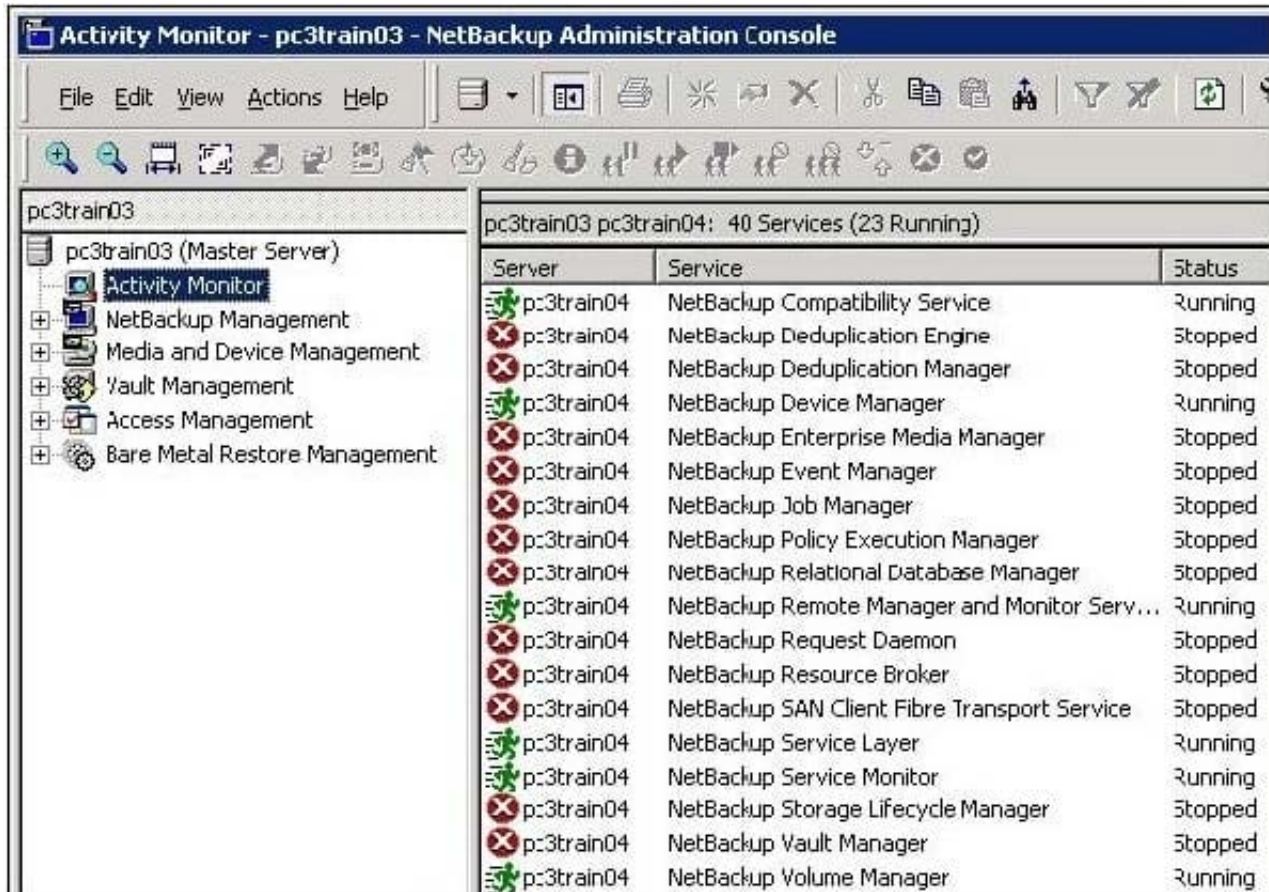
Activity Monitor - pc3train03 - NetBackup Administration Console

File Edit View Actions Help

pc3train03

pc3train03 (Master Server)
Activity Monitor
NetBackup Management
Media and Device Management
Vault Management
Access Management
Bare Metal Restore Management

pc3train03 pc3train04: 40 Services (23 Running)

| Server | Service | Status |
|---|---|---|
| pc3train04 | NetBackup Compatibility Service | Running |
| pc3train04 | NetBackup Deduplication Engine | Stopped |
| pc3train04 | NetBackup Deduplication Manager | Stopped |
| pc3train04 | NetBackup Device Manager | Running |
| pc3train04 | NetBackup Enterprise Media Manager | Stopped |
| pc3train04 | NetBackup Event Manager | Stopped |
| pc3train04 | NetBackup Job Manager | Stopped |
| pc3train04 | NetBackup Policy Execution Manager | Stopped |
| pc3train04 | NetBackup Relational Database Manager | Stopped |
| pc3train04 | NetBackup Remote Manager and Monitor Serv... | Running |
| pc3train04 | NetBackup Request Daemon | Stopped |
| pc3train04 | NetBackup Resource Broker | Stopped |
| pc3train04 | NetBackup SAN Client Fibre Transport Service | Stopped |
| pc3train04 | NetBackup Service Layer | Running |
| pc3train04 | NetBackup Service Monitor | Running |
| pc3train04 | NetBackup Storage Lifecycle Manager | Stopped |
| pc3train04 | NetBackup Vault Manager | Stopped |
| pc3train04 | NetBackup Volume Manager | Running |